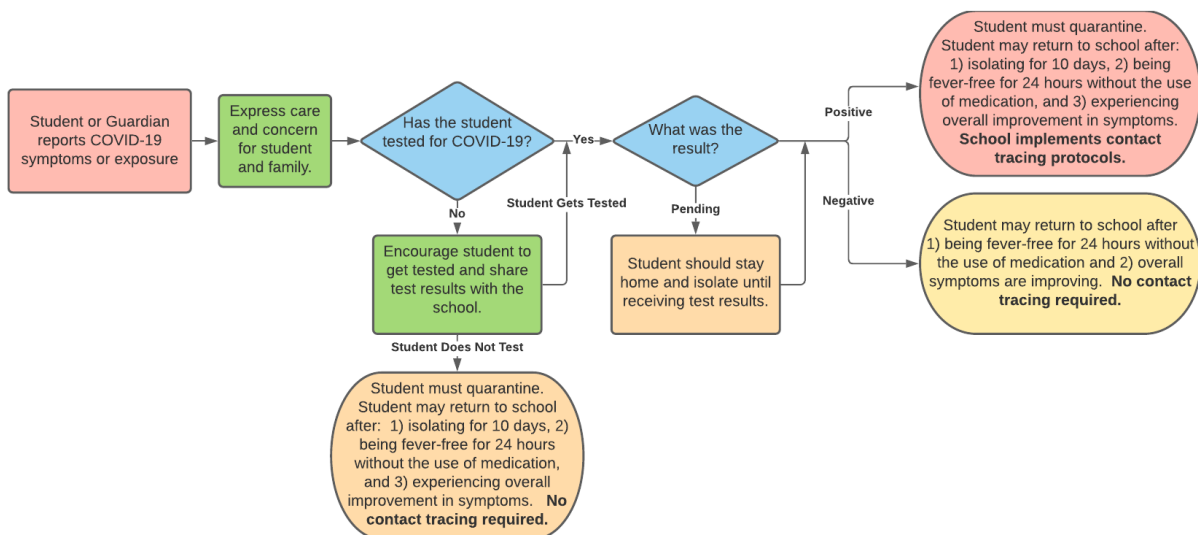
Student or Guardian reports COVID-19 symptoms or exposure

Express care and concern for student and family.

Has the student tested for COVID-19?

Yes

No

Student Gets Tested

Encourage student to get tested and share test results with the school.

Student Does Not Test

Student must quarantine. Student may return to school after: 1) isolating for 10 days, 2) being fever-free for 24 hours without the use of medication, and 3) experiencing overall improvement in symptoms. **No contact tracing required.**

What was the result?

Pending

Student should stay home and isolate until receiving test results.

Positive

Student must quarantine. Student may return to school after: 1) isolating for 10 days, 2) being fever-free for 24 hours without the use of medication, and 3) experiencing overall improvement in symptoms. **School implements contact tracing protocols.**

Negative

Student may return to school after 1) being fever-free for 24 hours without the use of medication and 2) overall symptoms are improving. **No contact tracing required.**